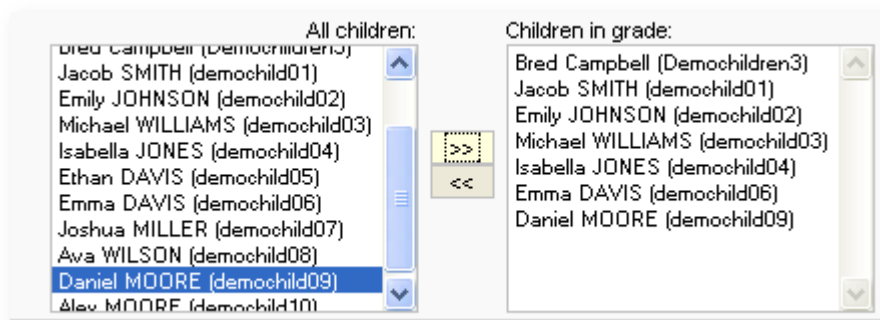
All children:

Bred Campbell (Demochildren3)
Jacob SMITH (demochild01)
Emily JOHNSON (demochild02)
Michael WILLIAMS (demochild03)
Isabella JONES (demochild04)
Ethan DAVIS (demochild05)
Emma DAVIS (demochild06)
Joshua MILLER (demochild07)
Ava WILSON (demochild08)
Daniel MOORE (demochild09)
Alex MOORE (demochild10)

>>
<<

Children in grade:

Bred Campbell (Demochildren3)
Jacob SMITH (demochild01)
Emily JOHNSON (demochild02)
Michael WILLIAMS (demochild03)
Isabella JONES (demochild04)
Emma DAVIS (demochild06)
Daniel MOORE (demochild09)